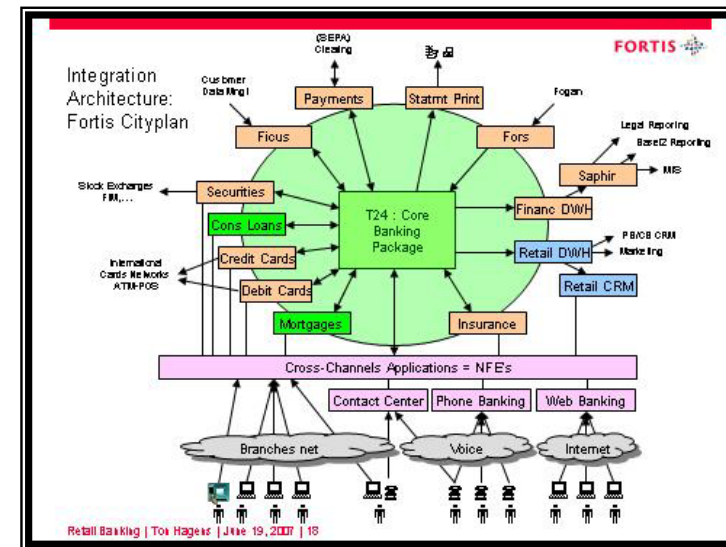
FORTIS

Integration Architecture: Fortis Cityplan

(SEPA) Clearing

Customer Data Mng I

Payments

Statmt Print

Fogan

Ficus

Fors

Legal Reporing

Basel2 Reporting

Saphir

MIS

Stock Exchanges FIM,...

Securities

Cons Loans

T24 : Core Banking Package

Financ DWH

PB/CB CRM

Marketing

International Cards Networks ATM-POS

Credit Cards

Retail DWH

Debit Cards

Retail CRM

Mortgages

Insurance

Cross-Channels Applications = NFE's

Contact Center

Phone Banking

Web Banking

Branches net

Voice

Internet

Retail Banking | Ton Hageus | June 19, 2007 | 18